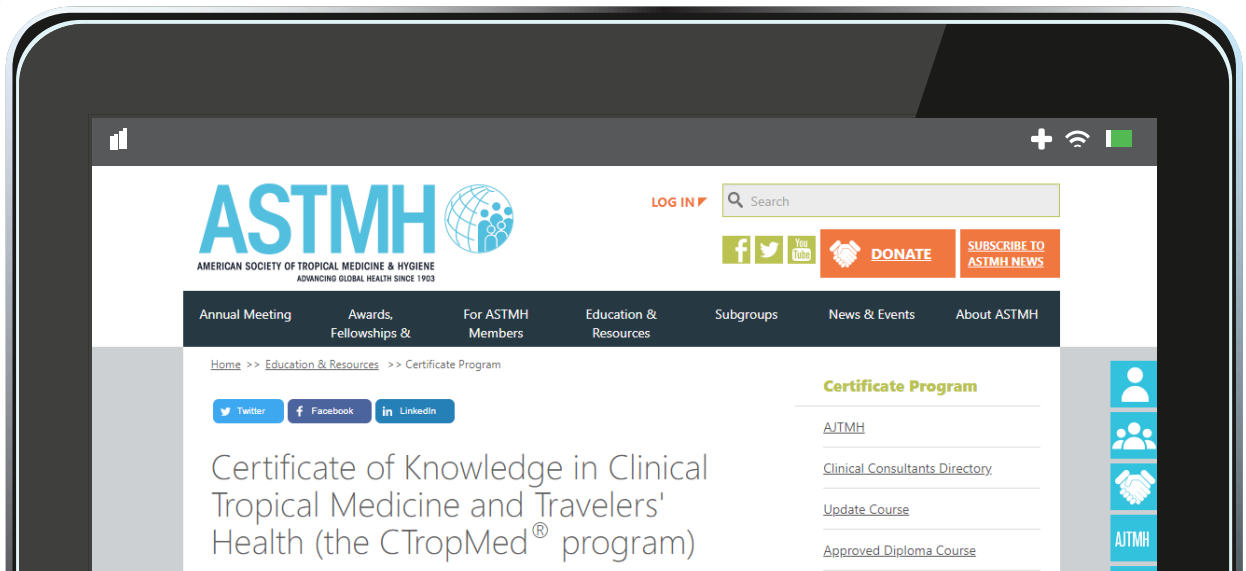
ASTMH
AMERICAN SOCIETY OF TROPICAL MEDICINE & HYGIENE
ADVANCING GLOBAL HEALTH SINCE 1903

LOG IN

Search

DONATE

SUBSCRIBE TO ASTMH NEWS

Annual Meeting | Awards, Fellowships & | For ASTMH Members | Education & Resources | Subgroups | News & Events | About ASTMH

Home >> Education & Resources >> Certificate Program

Twitter Facebook LinkedIn

Certificate of Knowledge in Clinical Tropical Medicine and Travelers' Health (the CTropMed® program)

Certificate Program

AJTMH

Clinical Consultants Directory

Update Course

Approved Diploma Course

AJTMH